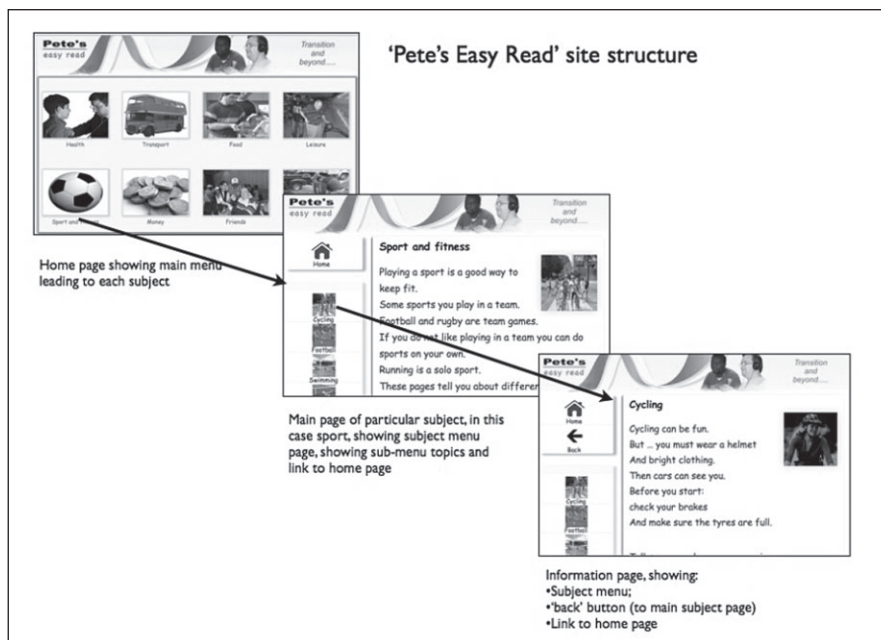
Pete's
easy read

Transition and beyond.....

'Pete's Easy Read' site structure

Health

Transport

Food

Leisure

Sport and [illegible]

Money

Friends

Home page showing main menu leading to each subject

Pete's
easy read

Transition and beyond.....

Home

Sport and fitness

Playing a sport is a good way to keep fit.
Some sports you play in a team.
Football and rugby are team games.
If you do not like playing in a team you can do sports on your own.
Running is a solo sport.
These pages tell you about differe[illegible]

Cycling

Football

Swimming

Main page of particular subject, in this case sport, showing subject menu page, showing sub-menu topics and link to home page

Pete's
easy read

Transition and beyond.....

Home

Back

Cycling

Cycling can be fun.
But ... you must wear a helmet
And bright clothing.
Then cars can see you.
Before you start:
check your brakes
And make sure the tyres are full.

Cycling

Football

Information page, showing:
•Subject menu;
•'back' button (to main subject page)
•Link to home page